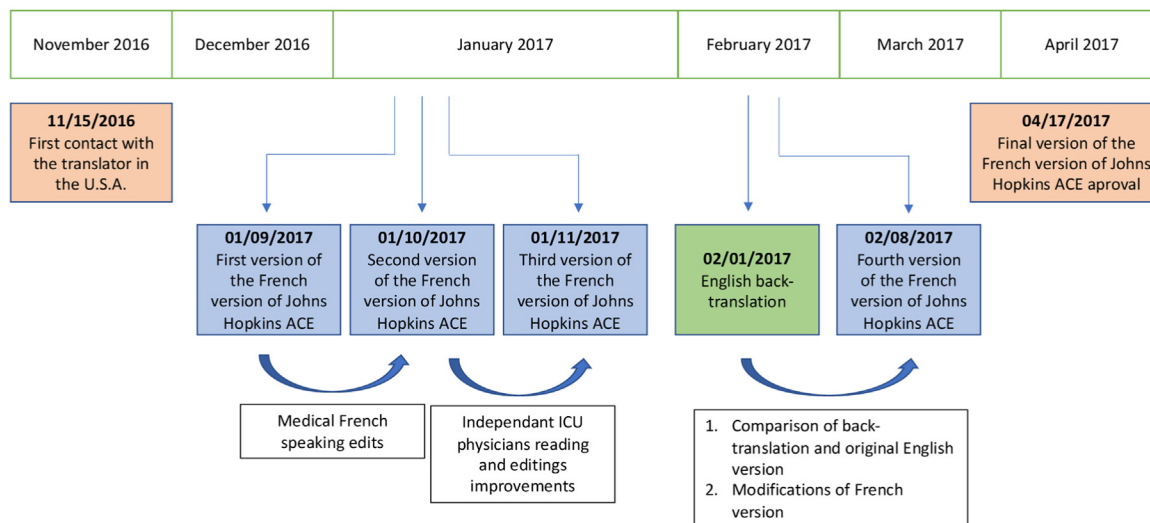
| November 2016 | December 2016 | January 2017 | February 2017 | March 2017 | April 2017 |
|---|---|---|---|---|---|

**11/15/2016**
First contact with the translator in the U.S.A.

**04/17/2017**
Final version of the French version of Johns Hopkins ACE aproval

**01/09/2017**
First version of the French version of Johns Hopkins ACE

**01/10/2017**
Second version of the French version of Johns Hopkins ACE

**01/11/2017**
Third version of the French version of Johns Hopkins ACE

**02/01/2017**
English back-translation

**02/08/2017**
Fourth version of the French version of Johns Hopkins ACE

Medical French speaking edits

Independant ICU physicians reading and editings improvements

1. Comparison of back-translation and original English version
2. Modifications of French version